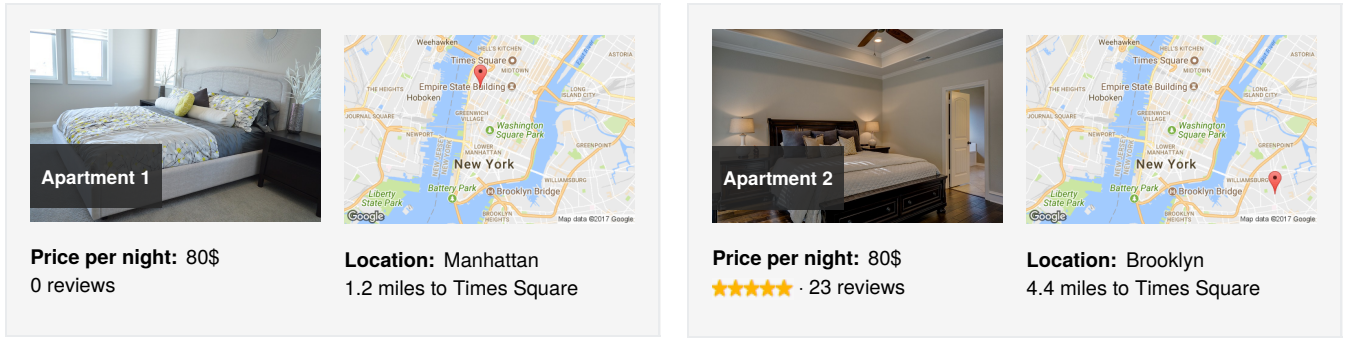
Apartment 1

Weehawken
HELL'S KITCHEN
Times Square
MIDTOWN
ASTORIA
THE HEIGHTS
Empire State Building
Hoboken
LONG ISLAND CITY
JOURNAL SQUARE
GREENWICH VILLAGE
Washington Square Park
NEWPORT
LOWER MANHATTAN
New York
GREENPOINT
WILLIAMSBURG
Liberty State Park
Battery Park
Brooklyn Bridge
BROOKLYN HEIGHTS
Google
Map data ©2017 Google

Price per night: 80$
0 reviews

Location: Manhattan
1.2 miles to Times Square

Apartment 2

Weehawken
HELL'S KITCHEN
Times Square
MIDTOWN
ASTORIA
THE HEIGHTS
Empire State Building
Hoboken
LONG ISLAND CITY
JOURNAL SQUARE
GREENWICH VILLAGE
Washington Square Park
NEWPORT
LOWER MANHATTAN
New York
GREENPOINT
WILLIAMSBURG
Liberty State Park
Battery Park
Brooklyn Bridge
BROOKLYN HEIGHTS
Google
Map data ©2017 Google

Price per night: 80$
· 23 reviews

Location: Brooklyn
4.4 miles to Times Square